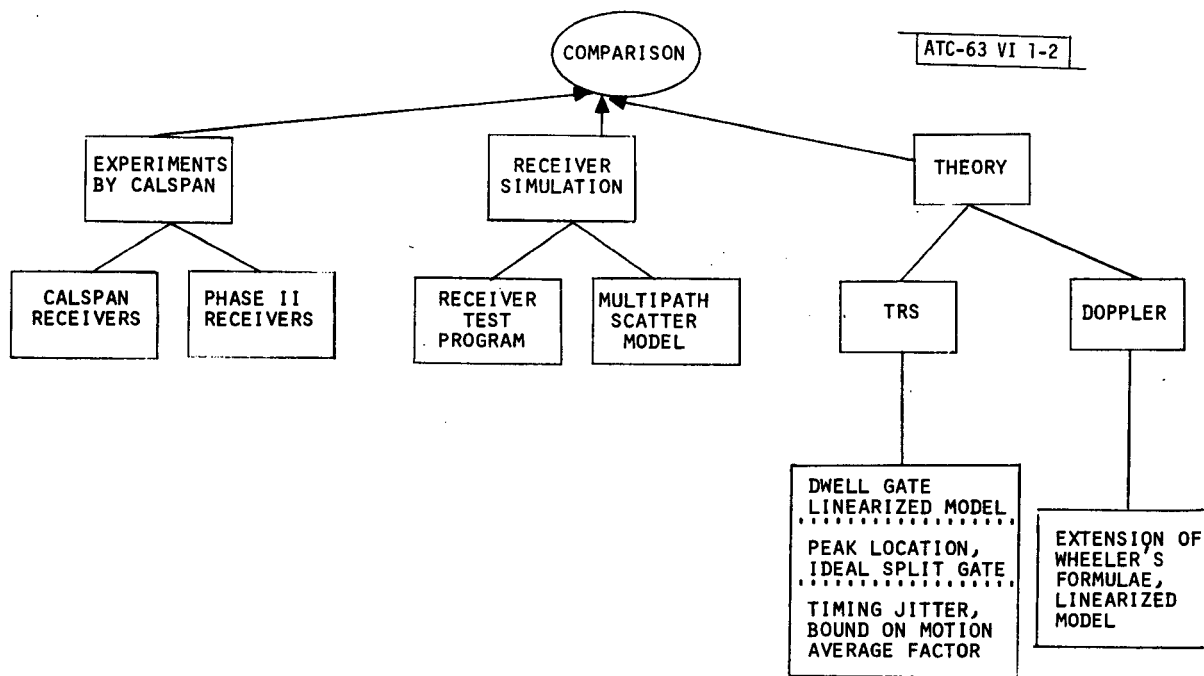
ATC-63 VI 1-2

COMPARISON

EXPERIMENTS BY CALSPAN

RECEIVER SIMULATION

THEORY

CALSPAN RECEIVERS

PHASE II RECEIVERS

RECEIVER TEST PROGRAM

MULTIPATH SCATTER MODEL

TRS

DOPPLER

DWELL GATE LINEARIZED MODEL

PEAK LOCATION, IDEAL SPLIT GATE

TIMING JITTER, BOUND ON MOTION AVERAGE FACTOR

EXTENSION OF WHEELER'S FORMULAE, LINEARIZED MODEL